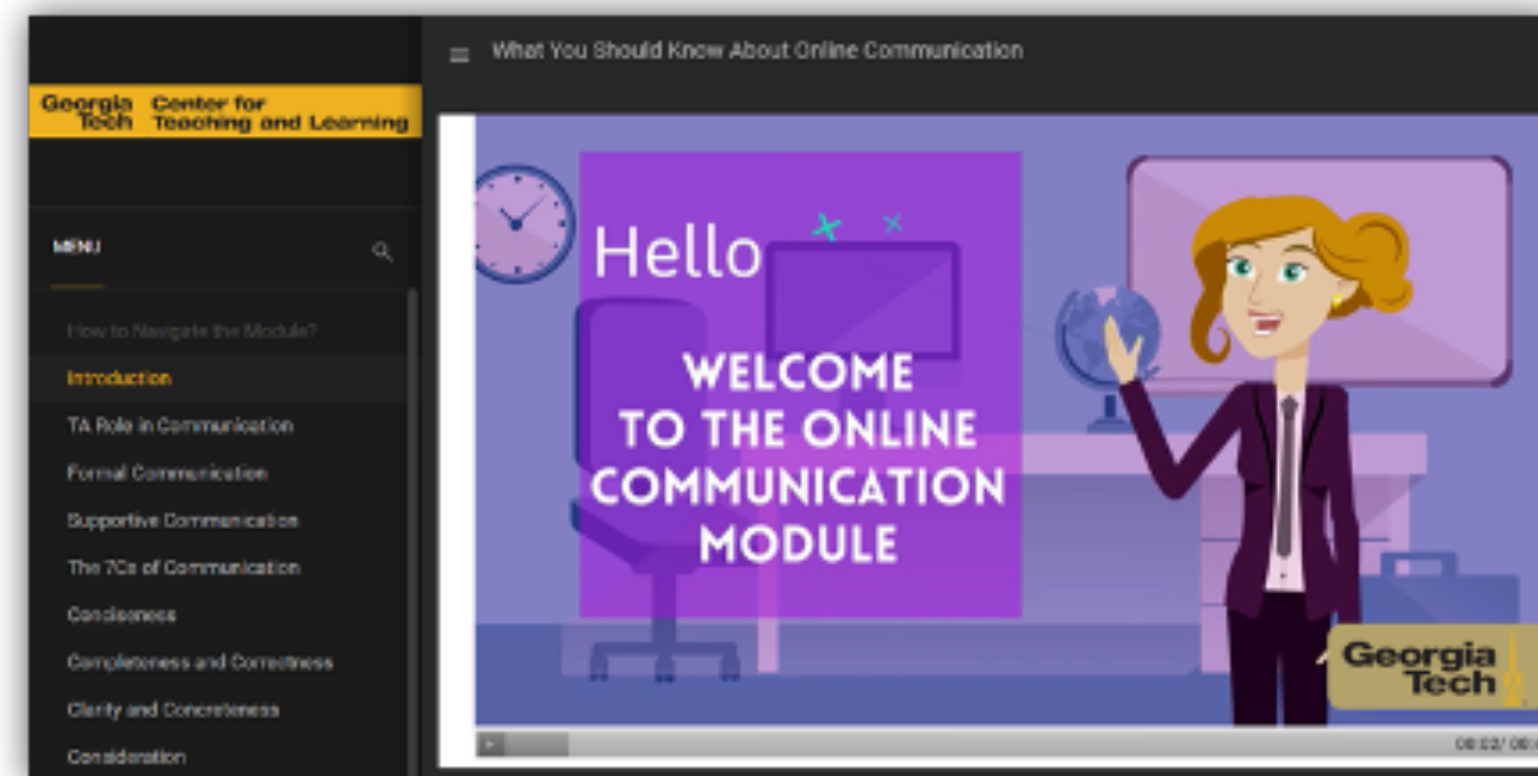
What You Should Know About Online Communication

Georgia Tech Center for Teaching and Learning

MENU

How to Navigate the Module?

Introduction

TA Role in Communication

Formal Communication

Supportive Communication

The 7Cs of Communication

Conciseness

Completeness and Correctness

Clarity and Concreteness

Consideration

Hello

WELCOME TO THE ONLINE COMMUNICATION MODULE

Georgia Tech

00:02/ 00:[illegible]